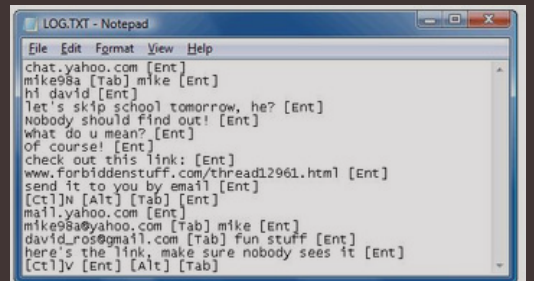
LOG.TXT - Notepad

File Edit Format View Help

chat.yahoo.com [Ent]
mike98a [Tab] mike [Ent]
hi david [Ent]
let's skip school tomorrow, he? [Ent]
Nobody should find out! [Ent]
what do u mean? [Ent]
of course! [Ent]
check out this link: [Ent]
www.forbiddenstuff.com/thread12961.html [Ent]
send it to you by email [Ent]
[Ctl]N [Alt] [Tab] [Ent]
mail.yahoo.com [Ent]
mike98a@yahoo.com [Tab] mike [Ent]
david_ros@gmail.com [Tab] fun stuff [Ent]
here's the link, make sure nobody sees it [Ent]
[Ctl]V [Ent] [Alt] [Tab]